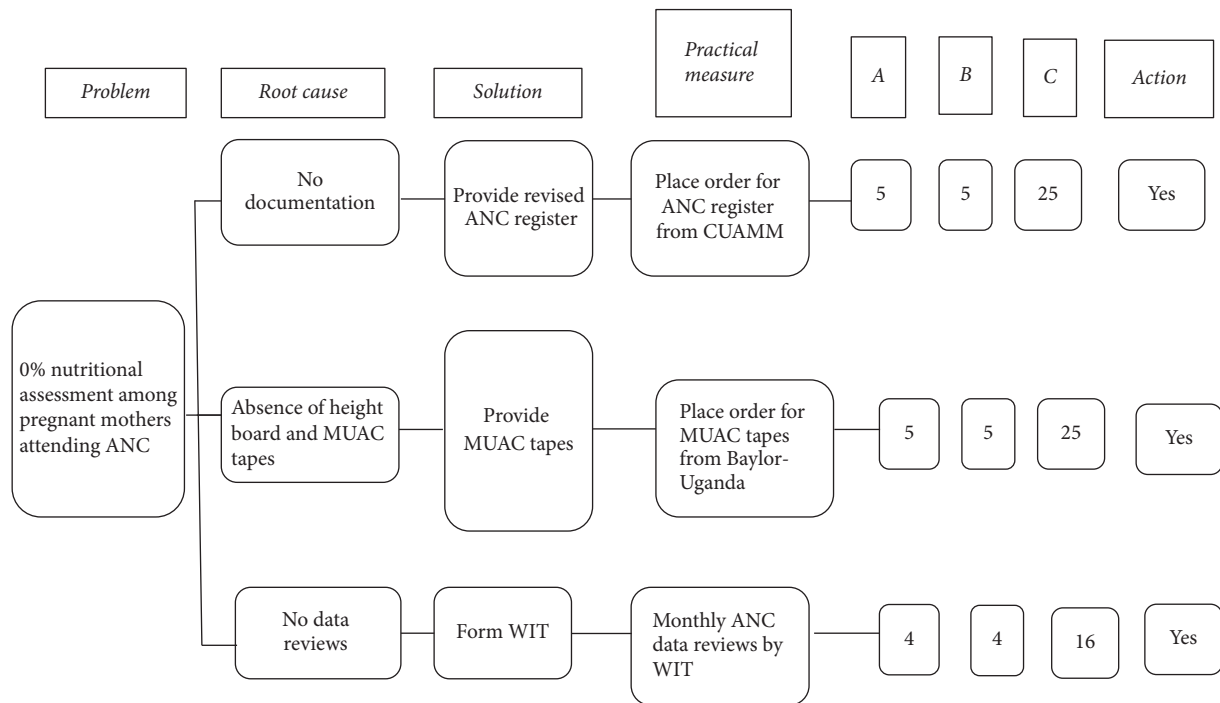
Problem

Root cause

Solution

Practical measure

A

B

C

Action

0% nutritional assessment among pregnant mothers attending ANC

No documentation

Provide revised ANC register

Place order for ANC register from CUAMM

5

5

25

Yes

Absence of height board and MUAC tapes

Provide MUAC tapes

Place order for MUAC tapes from Baylor-Uganda

5

5

25

Yes

No data reviews

Form WIT

Monthly ANC data reviews by WIT

4

4

16

Yes